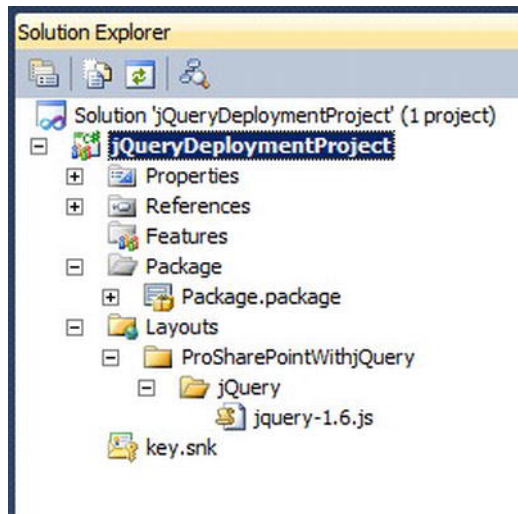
Solution Explorer

Solution 'jQueryDeploymentProject' (1 project)
jQueryDeploymentProject
Properties
References
Features
Package
Package.package
Layouts
ProSharePointWithjQuery
jQuery
jquery-1.6.js
key.snk